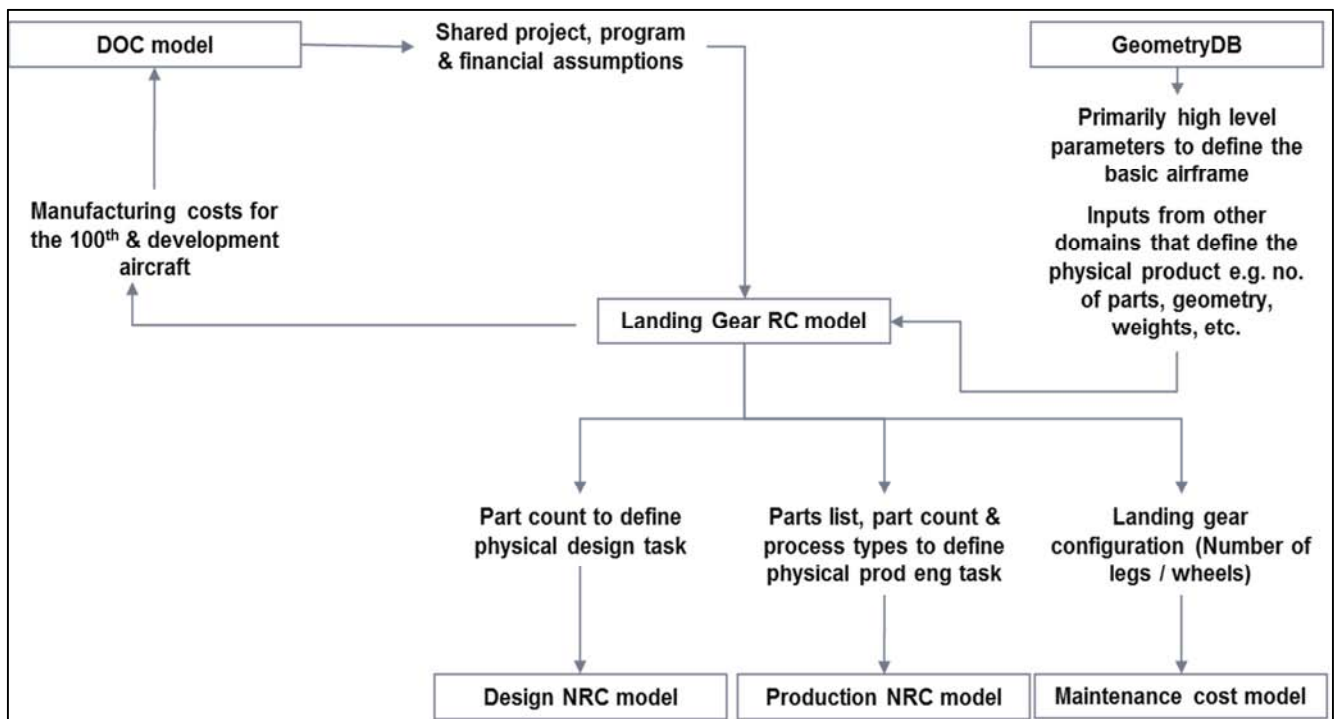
DOC model

Shared project, program & financial assumptions

GeometryDB

Primarily high level parameters to define the basic airframe

Inputs from other domains that define the physical product e.g. no. of parts, geometry, weights, etc.

Manufacturing costs for the 100$^{th}$ & development aircraft

Landing Gear RC model

Part count to define physical design task

Parts list, part count & process types to define physical prod eng task

Landing gear configuration (Number of legs / wheels)

Design NRC model

Production NRC model

Maintenance cost model